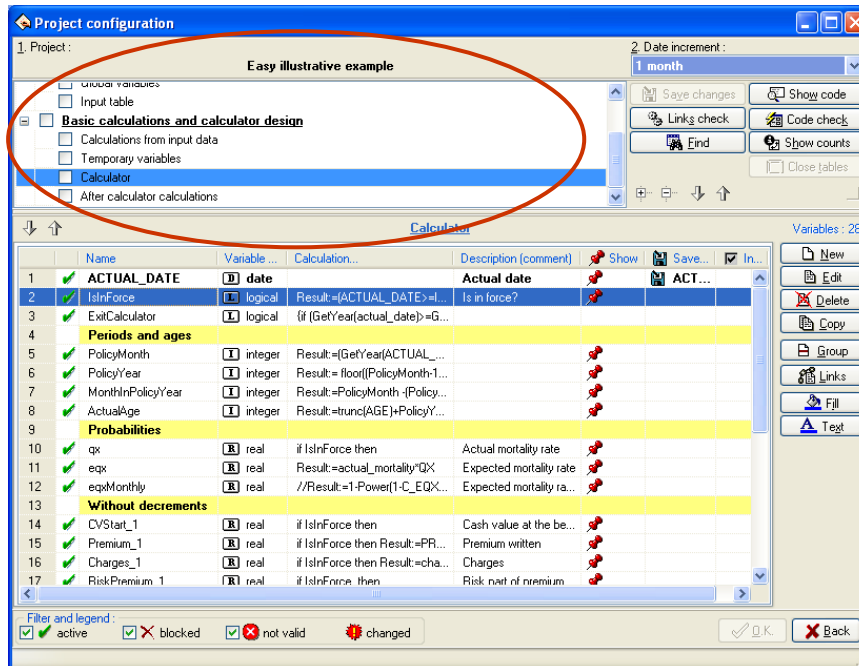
Project configuration

1. Project :

Easy illustrative example

2. Date increment :

1 month

Global variables
Input table
Basic calculations and calculator design
Calculations from input data
Temporary variables
Calculator
After calculator calculations

Save changes
Show code
Links check
Code check
Find
Show counts
Close tables

Calculator

Variables : 28

| | | Name | Variable ... | Calculation... | Description (comment) | Show | Save... | In... |
|---|---|---|---|---|---|---|---|---|
| 1 | ✔ | ACTUAL_DATE | D date | | Actual date | | ACT... | |
| 2 | ✔ | IsInForce | L logical | Result:=(ACTUAL_DATE>=I... | Is in force? | | | |
| 3 | ✔ | ExitCalculator | L logical | {if (GetYear(actual_date)>=G... | | | | |
| 4 | | Periods and ages | | | | | | |
| 5 | ✔ | PolicyMonth | I integer | Result:=(GetYear(ACTUAL_... | | | | |
| 6 | ✔ | PolicyYear | I integer | Result:= floor((PolicyMonth-1... | | | | |
| 7 | ✔ | MonthInPolicyYear | I integer | Result:=PolicyMonth -(Policy... | | | | |
| 8 | ✔ | ActualAge | I integer | Result:=trunc(AGE)+PolicyY... | | | | |
| 9 | | Probabilities | | | | | | |
| 10 | ✔ | qx | R real | if IsInForce then | Actual mortality rate | | | |
| 11 | ✔ | eqx | R real | Result:=actual_mortality*QX | Expected mortality rate | | | |
| 12 | ✔ | eqxMonthly | R real | //Result:=1-Power(1-C_EQX... | Expected mortality ra... | | | |
| 13 | | Without decrements | | | | | | |
| 14 | ✔ | CVStart_1 | R real | if IsInForce then | Cash value at the be... | | | |
| 15 | ✔ | Premium_1 | R real | if IsInForce then Result:=PR... | Premium written | | | |
| 16 | ✔ | Charges_1 | R real | if IsInForce then Result:=cha... | Charges | | | |
| 17 | ✔ | RiskPremium_1 | R real | if IsInForce then | Risk part of premium | | | |

New
Edit
Delete
Copy
Group
Links
Fill
Text

Filter and legend :
active
blocked
not valid
changed

O.K.
Back